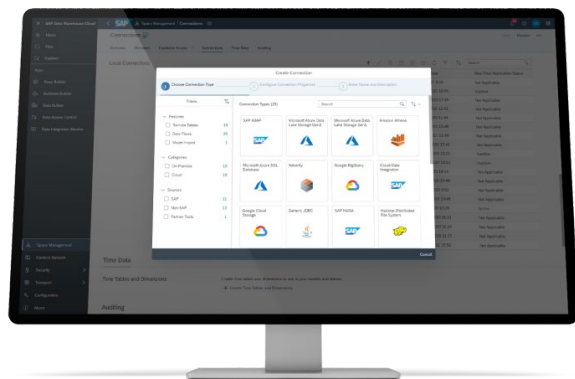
SAP Data Warehouse Cloud
SAP
Space Management
Connections
Home
Files
Explore
Story Builder
Business Builder
Data Builder
Data Access Controls
Data Integration Monitor
Connections
Overview
Members
Database Access
Connections
Time Data
Auditing
Local Connections
Create Connection
Choose Connection Type
Configure Connection Properties
Enter Name and Description
Filters
Features
Remote Tables
Data Flows
Model Import
Categories
On-Premise
Cloud
Sources
SAP
Non-SAP
Partner Tools
Connection Types (20)
Search
SAP ABAP
Microsoft Azure Data Lake Storage Gen1
Microsoft Azure Data Lake Storage Gen2
Amazon Athena
Microsoft Azure SQL Database
Adverity
Google BigQuery
Cloud Data Integration
Google Cloud Storage
Generic JDBC
SAP HANA
Hadoop Distributed File System
Cancel
Time Data
Time Tables and Dimensions
Auditing
Space Management
Content Network
Security
Transport
Configuration
Search
Real-Time Replication Status
Not Applicable
Not Applicable
Not Applicable
Not Applicable
Not Applicable
Not Applicable
Not Applicable
Not Applicable